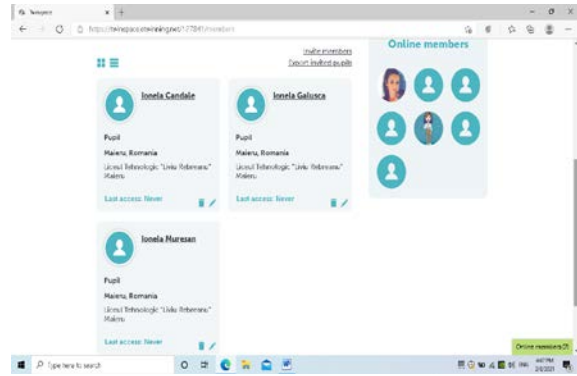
Twinspace
https://twinspace.etwinning.net/127841/members

Invite members
Export invited pupils

Ionela Candale
Pupil
Maieru, Romania
Liceul Tehnologic "Liviu Rebreanu" Maieru
Last access: Never

Ionela Galusca
Pupil
Maieru, Romania
Liceul Tehnologic "Liviu Rebreanu" Maieru
Last access: Never

Ionela Muresan
Pupil
Maieru, Romania
Liceul Tehnologic "Liviu Rebreanu" Maieru
Last access: Never

Online members

Online members(7)

Type here to search
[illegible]